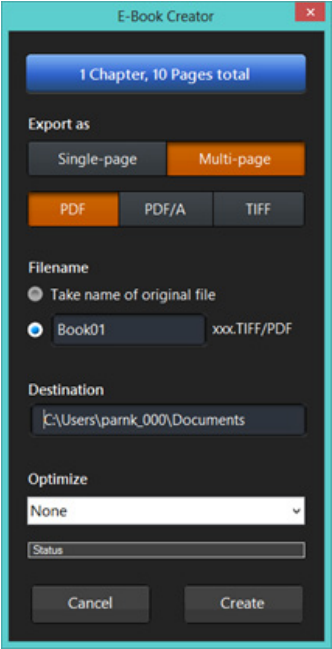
E-Book Creator

1 Chapter, 10 Pages total

Export as

Single-page

Multi-page

PDF

PDF/A

TIFF

Filename

Take name of original file

Book01

xxx.TIFF/PDF

Destination

C:\Users\parnk_000\Documents

Optimize

None

Status

Cancel

Create